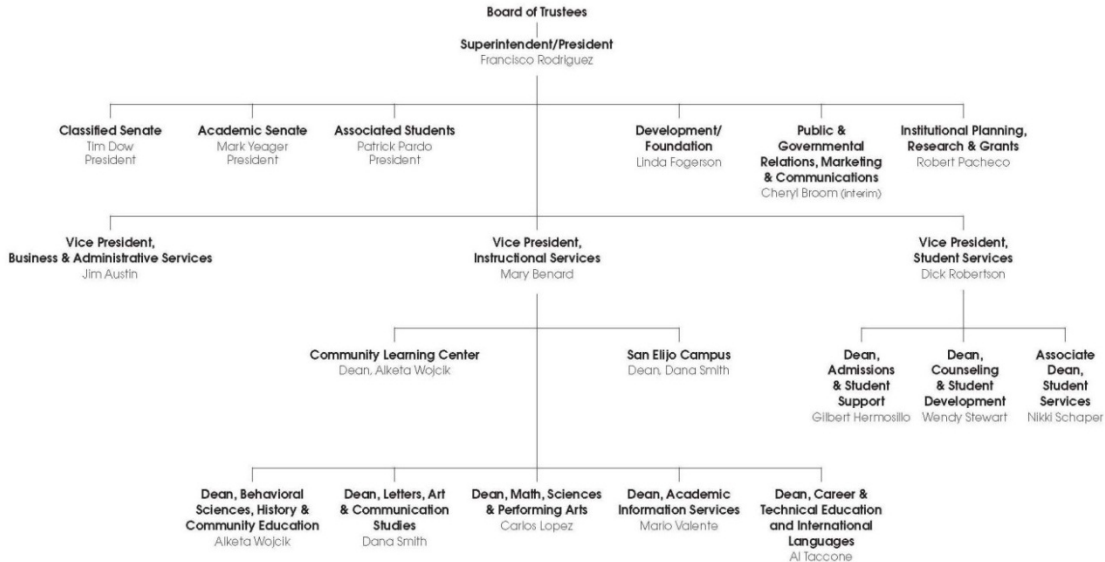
Board of Trustees

Superintendent/President
Francisco Rodriguez

Classified Senate
Tim Dow
President

Academic Senate
Mark Yeager
President

Associated Students
Patrick Pardo
President

Development/
Foundation
Linda Fogerson

Public &
Governmental
Relations, Marketing
& Communications
Cheryl Broom (interim)

Institutional Planning,
Research & Grants
Robert Pacheco

Vice President,
Business & Administrative Services
Jim Austin

Vice President,
Instructional Services
Mary Benard

Vice President,
Student Services
Dick Robertson

Community Learning Center
Dean, Alketa Wojcik

San Elijo Campus
Dean, Dana Smith

Dean,
Admissions
& Student
Support
Gilbert Hermosillo

Dean,
Counseling
& Student
Development
Wendy Stewart

Associate
Dean,
Student
Services
Nikki Schaper

Dean, Behavioral
Sciences, History &
Community Education
Alketa Wojcik

Dean, Letters, Art
& Communication
Studies
Dana Smith

Dean, Math, Sciences
& Performing Arts
Carlos Lopez

Dean, Academic
Information Services
Mario Valente

Dean, Career &
Technical Education
and International
Languages
Al Taccone